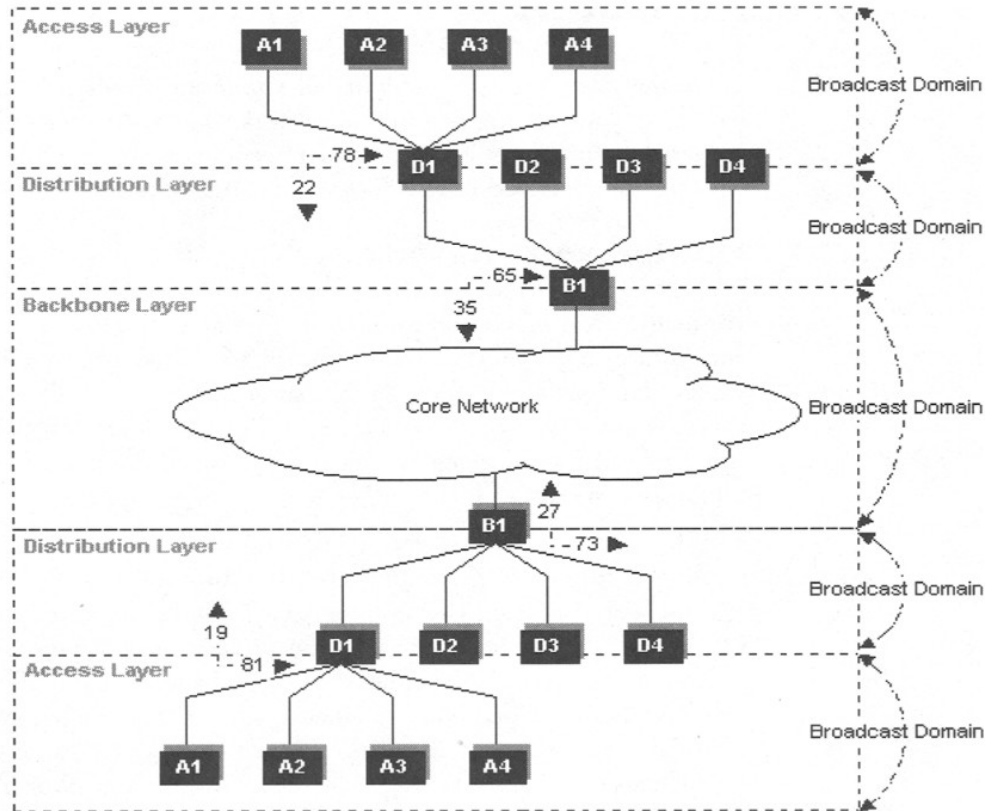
Access Layer

A1 A2 A3 A4

Broadcast Domain

78

D1 D2 D3 D4

Distribution Layer

22

Broadcast Domain

65

B1

Backbone Layer

35

Core Network

Broadcast Domain

B1

27

73

Distribution Layer

Broadcast Domain

19

D1 D2 D3 D4

81

Access Layer

Broadcast Domain

A1 A2 A3 A4